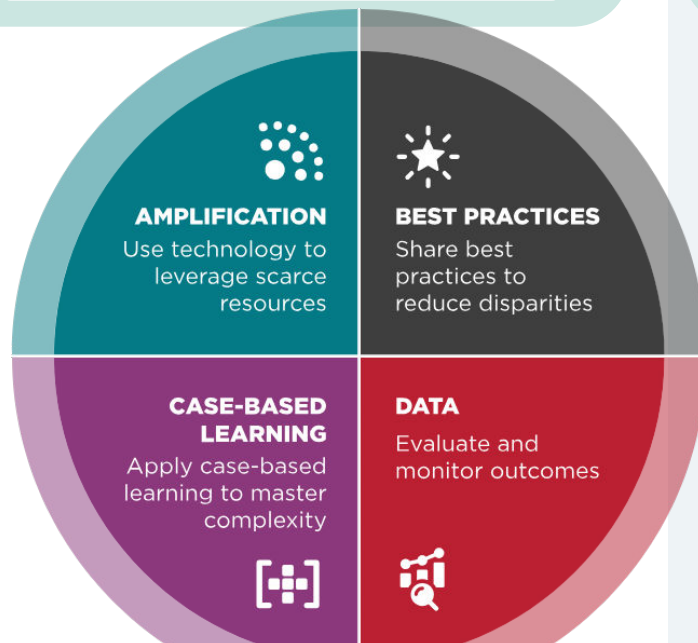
AMPLIFICATION
Use technology to leverage scarce resources

BEST PRACTICES
Share best practices to reduce disparities

CASE-BASED LEARNING
Apply case-based learning to master complexity

DATA
Evaluate and monitor outcomes